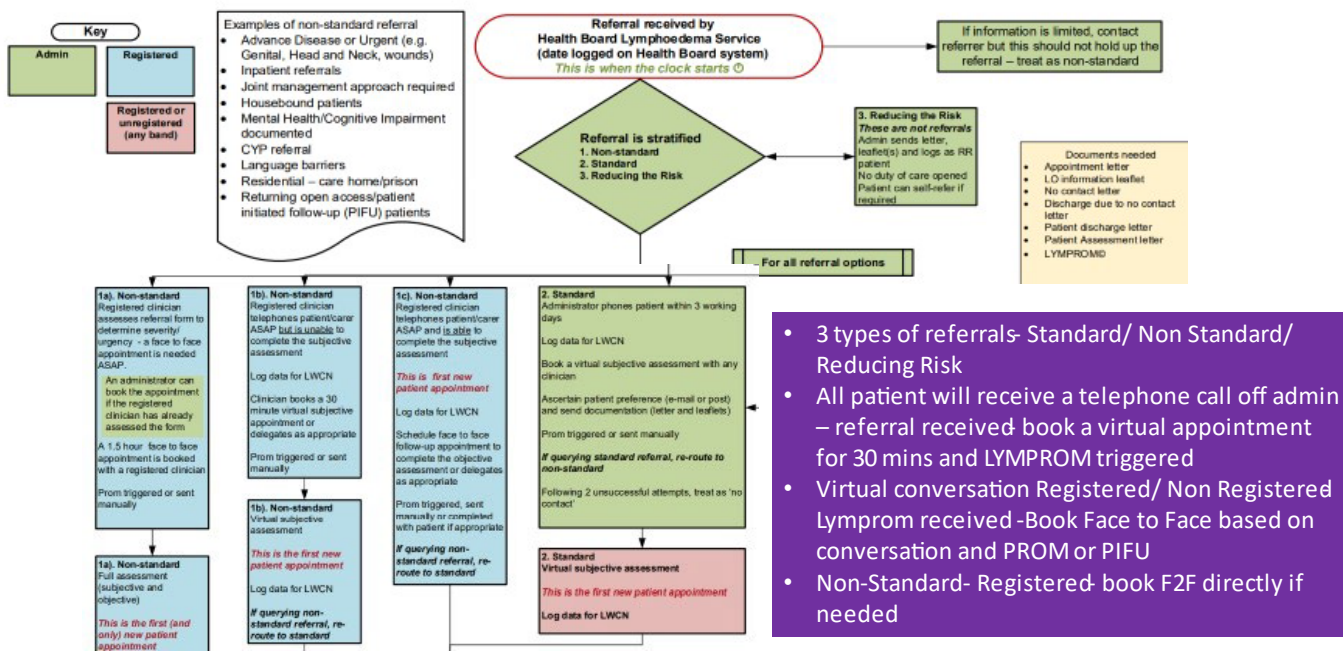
Key

Admin

Registered

Registered or unregistered (any band)

Examples of non-standard referral
- Advance Disease or Urgent (e.g. Genital, Head and Neck, wounds)
- Inpatient referrals
- Joint management approach required
- Housebound patients
- Mental Health/Cognitive Impairment documented
- CYP referral
- Language barriers
- Residential – care home/prison
- Returning open access/patient initiated follow-up (PIFU) patients

Referral received by Health Board Lymphoedema Service (date logged on Health Board system)
This is when the clock starts

If information is limited, contact referrer but this should not hold up the referral – treat as non-standard

Referral is stratified
1. Non-standard
2. Standard
3. Reducing the Risk

3. Reducing the Risk
These are not referrals
Admin sends letter, leaflet(s) and logs as RR patient
No duty of care opened
Patient can self-refer if required

Documents needed
- Appointment letter
- LO information leaflet
- No contact letter
- Discharge due to no contact letter
- Patient discharge letter
- Patient Assessment letter
- LYMPROMD

- For all referral options

1a). Non-standard
Registered clinician assesses referral form to determine severity/ urgency - a face to face appointment is needed ASAP.
An administrator can book the appointment if the registered clinician has already assessed the form
A 1.5 hour face to face appointment is booked with a registered clinician
Prom triggered or sent manually

1a). Non-standard
Full assessment (subjective and objective)
This is the first (and only) new patient appointment

1b). Non-standard
Registered clinician telephones patient/carer ASAP but is unable to complete the subjective assessment
Log data for LWCN
Clinician books a 30 minute virtual subjective appointment or delegates as appropriate
Prom triggered or sent manually

1b). Non-standard
Virtual subjective assessment
This is the first new patient appointment
Log data for LWCN
If querying non-standard referral, re-route to standard

1c). Non-standard
Registered clinician telephones patient/carer ASAP and is able to complete the subjective assessment
This is first new patient appointment
Log data for LWCN
Schedule face to face follow-up appointment to complete the objective assessment or delegates as appropriate
Prom triggered, sent manually or completed with patient if appropriate
If querying non-standard referral, re-route to standard

2. Standard
Administrator phones patient within 3 working days
Log data for LWCN
Book a virtual subjective assessment with any clinician
Ascertain patient preference (e-mail or post) and send documentation (letter and leaflets)
Prom triggered or sent manually
If querying standard referral, re-route to non-standard
Following 2 unsuccessful attempts, treat as 'no contact'

2. Standard
Virtual subjective assessment
This is the first new patient appointment
Log data for LWCN

- 3 types of referrals- Standard/ Non Standard/ Reducing Risk
- All patient will receive a telephone call off admin – referral received- book a virtual appointment for 30 mins and LYMPROM triggered
- Virtual conversation Registered/ Non Registered Lymprom received -Book Face to Face based on conversation and PROM or PIFU
- Non-Standard- Registered- book F2F directly if needed